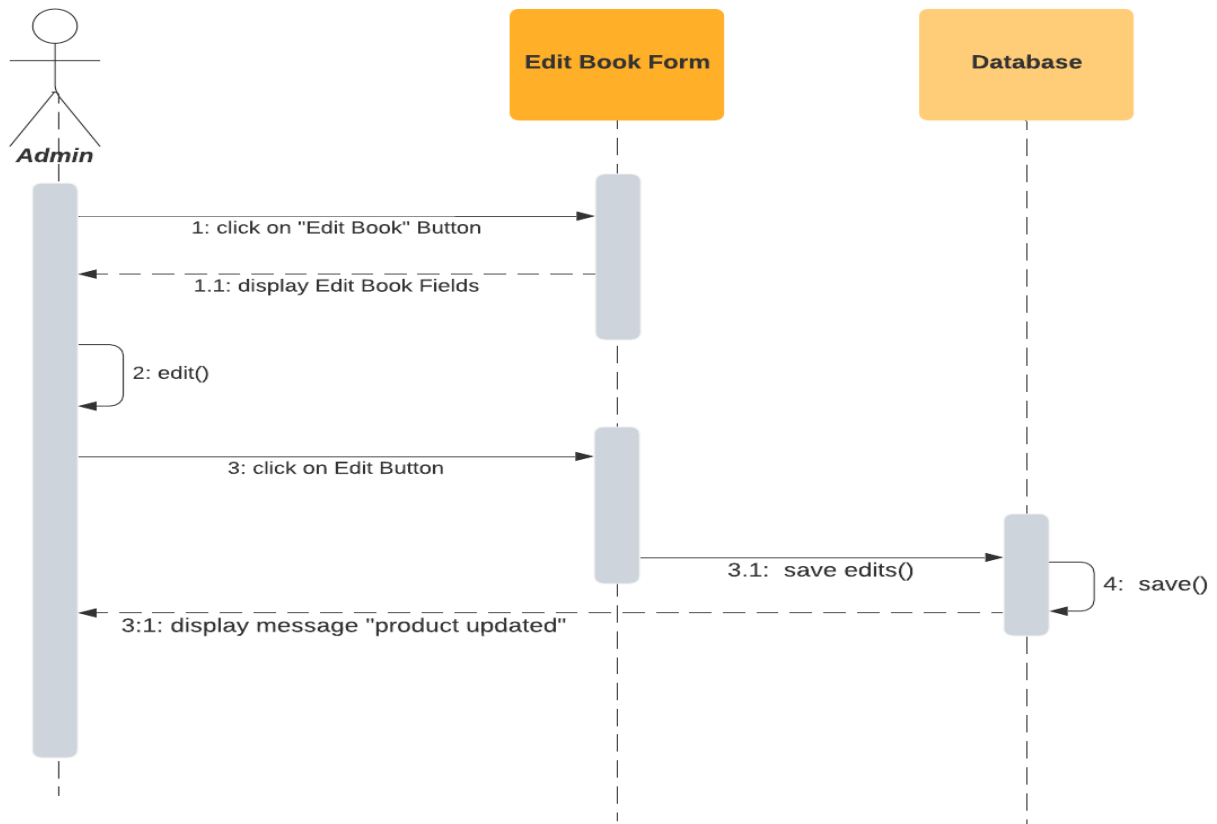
Admin

Edit Book Form

Database

1: click on "Edit Book" Button

1.1: display Edit Book Fields

2: edit()

3: click on Edit Button

3.1: save edits()

4: save()

3:1: display message "product updated"